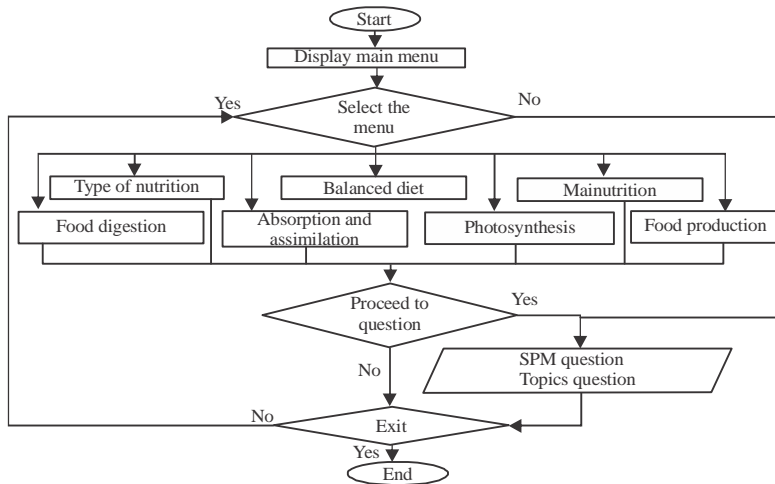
Start

Display main menu

Yes

Select the menu

No

Type of nutrition

Balanced diet

Mainutrition

Food digestion

Absorption and assimilation

Photosynthesis

Food production

Proceed to question

Yes

No

SPM question
Topics question

No

Exit

Yes

End